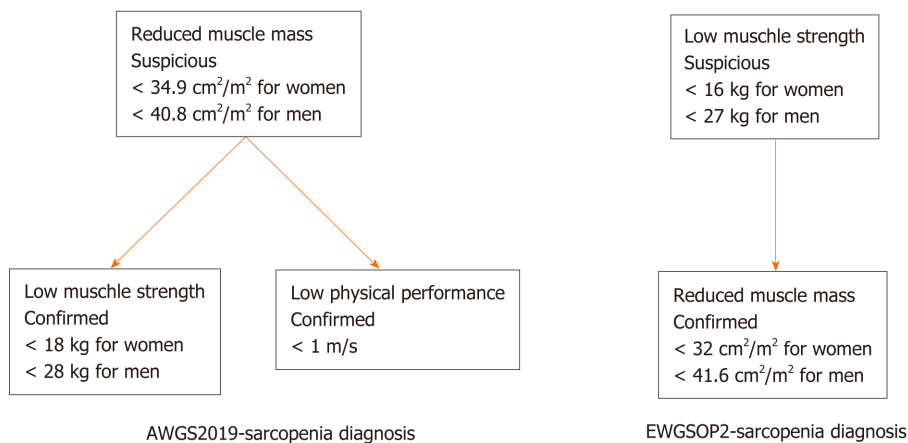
Reduced muscle mass
Suspicious
< 34.9 cm$^2$/m$^2$ for women
< 40.8 cm$^2$/m$^2$ for men

Low muschle strength
Confirmed
< 18 kg for women
< 28 kg for men

Low physical performance
Confirmed
< 1 m/s

AWGS2019-sarcopenia diagnosis

Low muschle strength
Suspicious
< 16 kg for women
< 27 kg for men

Reduced muscle mass
Confirmed
< 32 cm$^2$/m$^2$ for women
< 41.6 cm$^2$/m$^2$ for men

EWGSOP2-sarcopenia diagnosis